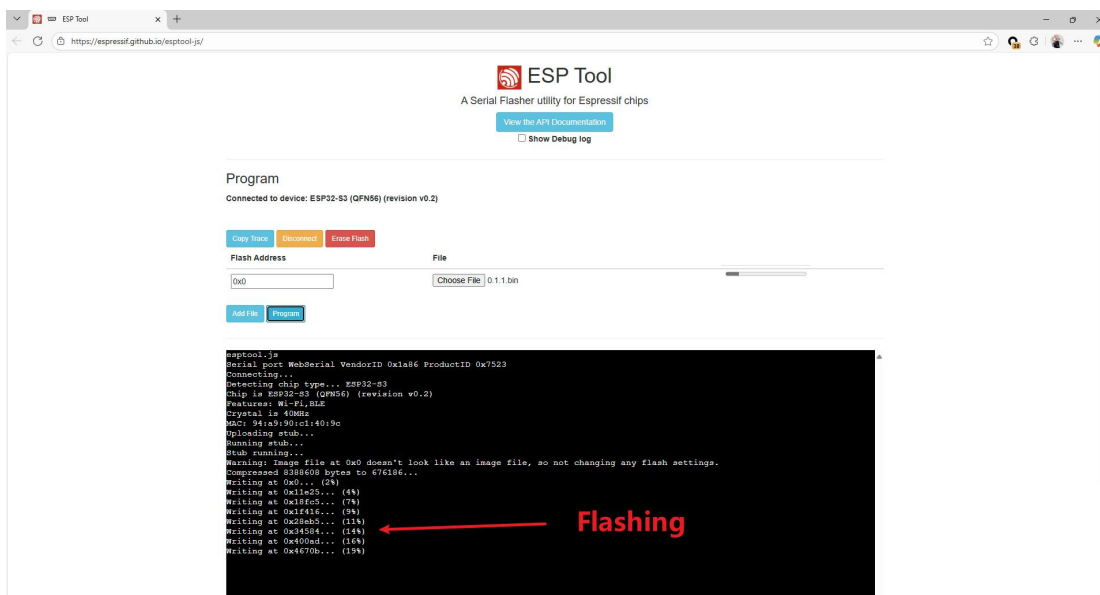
ESP Tool
https://espressif.github.io/esptool-js/

ESP Tool
A Serial Flasher utility for Espressif chips
View the API Documentation
Show Debug log

Program
Connected to device: ESP32-S3 (QFN56) (revision v0.2)

Copy Trace
Disconnect
Erase Flash

| Flash Address | File |
|---|---|
| 0x0 | Choose File 0.1.1.bin |

Add File
Program

esptool.js
Serial port WebSerial VendorID 0x1a86 ProductID 0x7523
Connecting...
Detecting chip type... ESP32-S3
Chip is ESP32-S3 (QFN56) (revision v0.2)
Features: Wi-Fi,BLE
Crystal is 40MHz
MAC: 94:a9:90:c1:40:9c
Uploading stub...
Running stub...
Stub running...
Warning: Image file at 0x0 doesn't look like an image file, so not changing any flash settings.
Compressed 8388608 bytes to 676186...
Writing at 0x0... (2%)
Writing at 0x11e25... (4%)
Writing at 0x18fc5... (7%)
Writing at 0x1f416... (9%)
Writing at 0x28eb5... (11%)
Writing at 0x34584... (14%)
Writing at 0x400ad... (16%)
Writing at 0x4670b... (19%)

Flashing